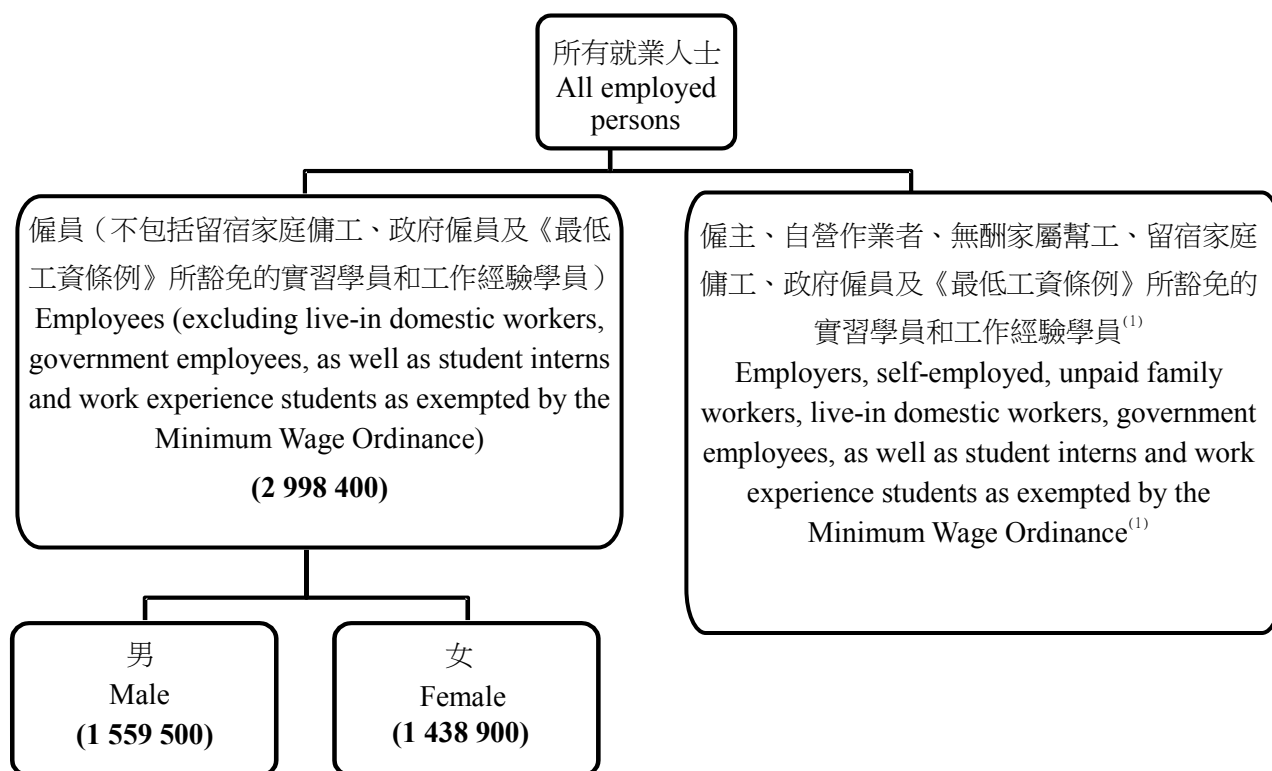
所有就業人士
All employed persons

僱員（不包括留宿家庭傭工、政府僱員及《最低工資條例》所豁免的實習學員和工作經驗學員）
Employees (excluding live-in domestic workers, government employees, as well as student interns and work experience students as exempted by the Minimum Wage Ordinance)
**(2 998 400)**

僱主、自營作業者、無酬家屬幫工、留宿家庭傭工、政府僱員及《最低工資條例》所豁免的實習學員和工作經驗學員$^{(1)}$
Employers, self-employed, unpaid family workers, live-in domestic workers, government employees, as well as student interns and work experience students as exempted by the Minimum Wage Ordinance$^{(1)}$

男
Male
**(1 559 500)**

女
Female
**(1 438 900)**